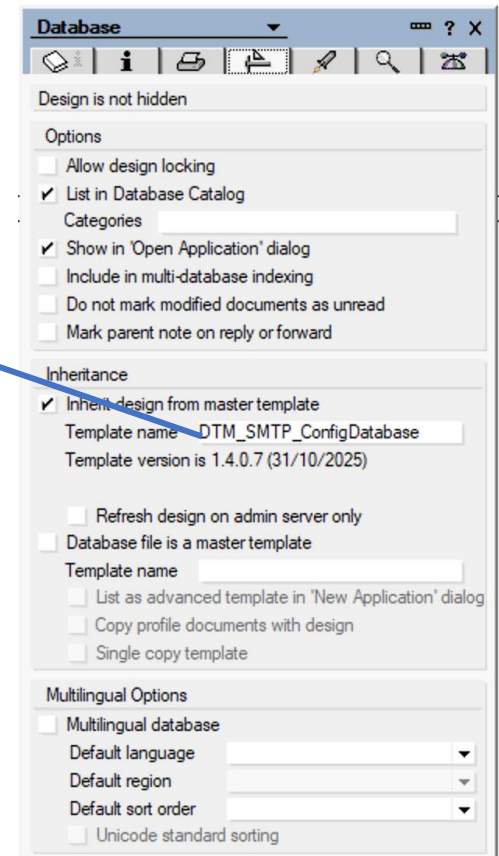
Database

? X

Design is not hidden

Options

Allow design locking

✔ List in Database Catalog

Categories

✔ Show in 'Open Application' dialog

Include in multi-database indexing

Do not mark modified documents as unread

Mark parent note on reply or forward

Inheritance

✔ Inherit design from master template

Template name DTM_SMTP_ConfigDatabase

Template version is 1.4.0.7 (31/10/2025)

Refresh design on admin server only

Database file is a master template

Template name

List as advanced template in 'New Application' dialog

Copy profile documents with design

Single copy template

Multilingual Options

Multilingual database

Default language

Default region

Default sort order

Unicode standard sorting